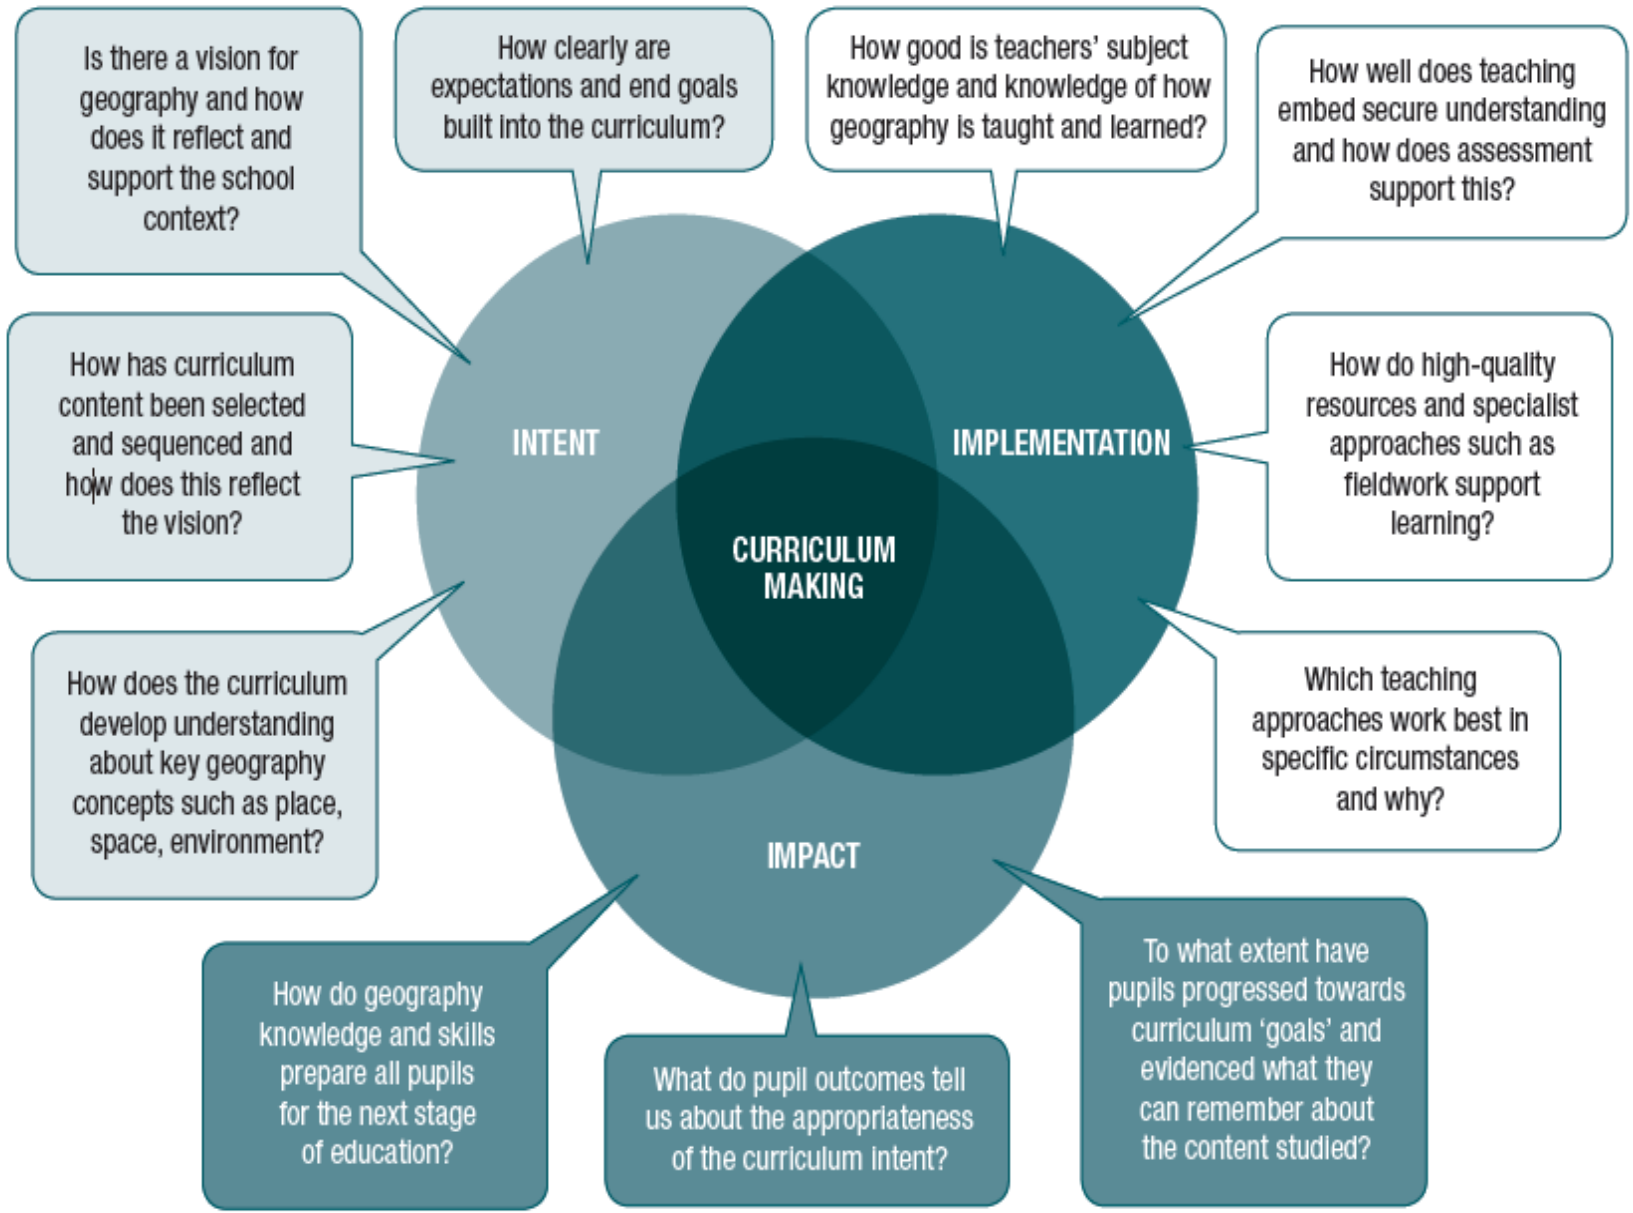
Is there a vision for geography and how does it reflect and support the school context?

How clearly are expectations and end goals built into the curriculum?

How good is teachers' subject knowledge and knowledge of how geography is taught and learned?

How well does teaching embed secure understanding and how does assessment support this?

How has curriculum content been selected and sequenced and how does this reflect the vision?

INTENT

IMPLEMENTATION

How do high-quality resources and specialist approaches such as fieldwork support learning?

CURRICULUM MAKING

How does the curriculum develop understanding about key geography concepts such as place, space, environment?

Which teaching approaches work best in specific circumstances and why?

IMPACT

How do geography knowledge and skills prepare all pupils for the next stage of education?

What do pupil outcomes tell us about the appropriateness of the curriculum intent?

To what extent have pupils progressed towards curriculum 'goals' and evidenced what they can remember about the content studied?